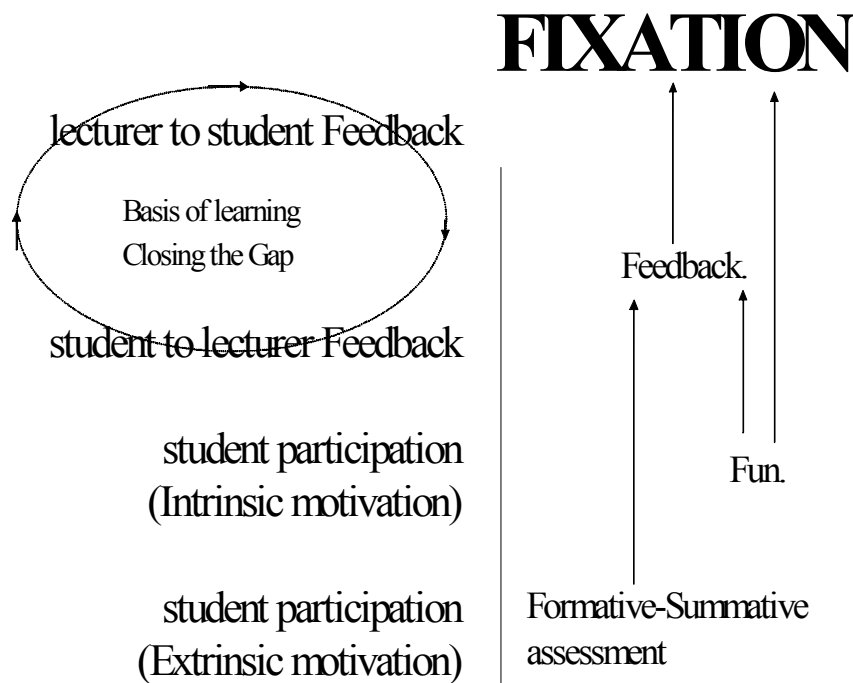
FIXATION

lecturer to student Feedback

Basis of learning
Closing the Gap

Feedback.

student to lecturer Feedback

student participation
(Intrinsic motivation)

Fun.

student participation
(Extrinsic motivation)

Formative-Summative assessment